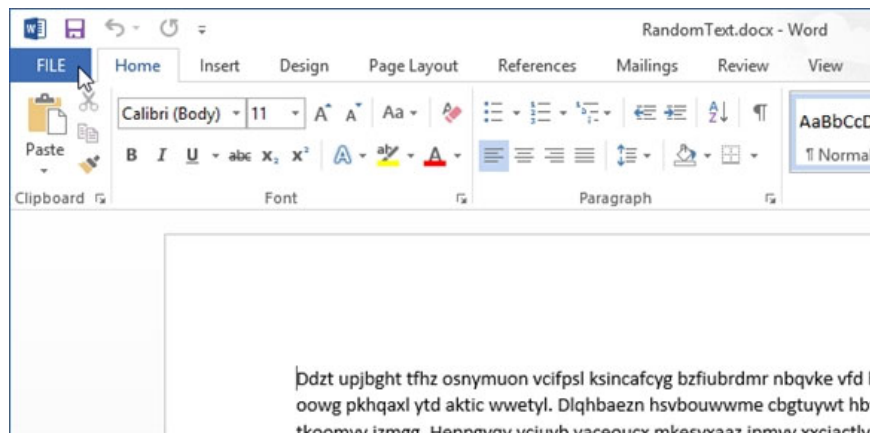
RandomText.docx - Word

FILE Home Insert Design Page Layout References Mailings Review View

Paste

Calibri (Body) 11

A A Aa

B I U abc $x_2$ $x^2$

A

Clipboard

Font

Paragraph

AaBbCcD

¶ Normal

Ddzt upjbght tfhz osnymuon vcifpsl ksincafcyg bzfiubrdmr nbqvke vfd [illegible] oowg pkhqaxl ytd aktic wwetyl. Dlqhbaezn hsvbouwwme cbgtuywt hb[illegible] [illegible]